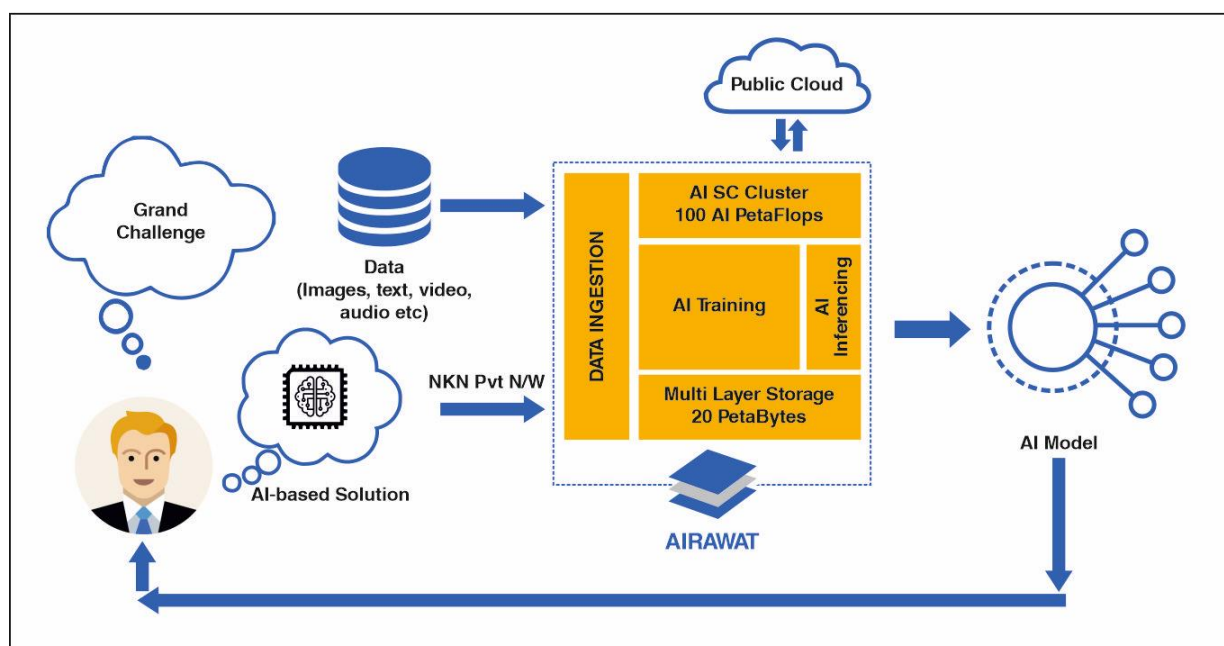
Public Cloud

Grand Challenge

Data (Images, text, video, audio etc)

AI SC Cluster
100 AI PetaFlops

DATA INGESTION

AI Training

AI Inferencing

Multi Layer Storage
20 PetaBytes

NKN Pvt N/W

AI-based Solution

AIRAWAT

AI Model